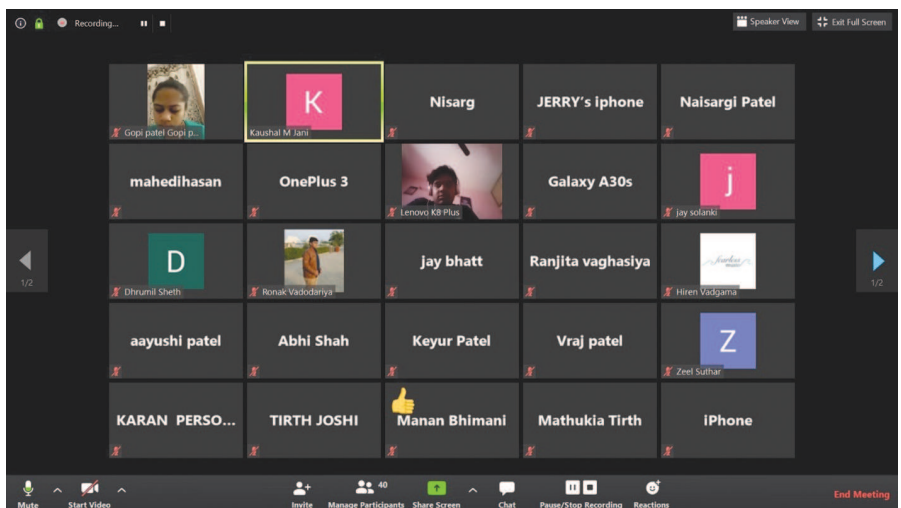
Recording...

Speaker View
Exit Full Screen

Gopi patel Gopi p...
K
Kaushal M Jani
Nisarg
JERRY's iphone
Naisargi Patel

mahedihasan
OnePlus 3
Lenovo K8 Plus
Galaxy A30s
j
jay solanki

1/2
D
Dhrumil Sheth
Ronak Vadodariya
jay bhatt
Ranjita vaghasiya
Hiren Vadgama
1/2

aayushi patel
Abhi Shah
Keyur Patel
Vraj patel
Z
Zeel Suthar

KARAN PERSO...
TIRTH JOSHI
Manan Bhimani
Mathukia Tirth
iPhone

Mute
Start Video
Invite
40
Manage Participants
Share Screen
Chat
Pause/Stop Recording
Reactions
End Meeting